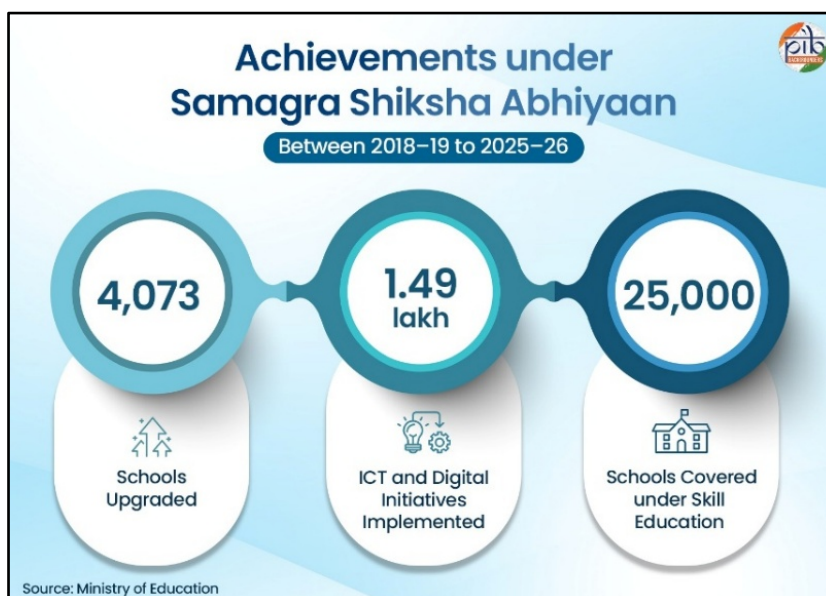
Achievements under Samagra Shiksha Abhiyaan

Between 2018–19 to 2025–26

pib

4,073

Schools Upgraded

1.49 lakh

ICT and Digital Initiatives Implemented

25,000

Schools Covered under Skill Education

Source: Ministry of Education